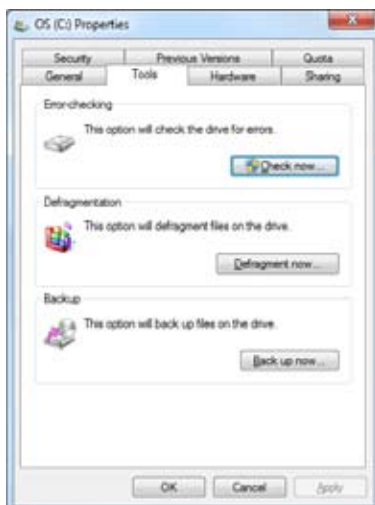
OS (C:) Properties

Security | Previous Versions | Quota
General | Tools | Hardware | Sharing

Error-checking

This option will check the drive for errors.

Check now...

Defragmentation

This option will defragment files on the drive.

Defragment now...

Backup

This option will back up files on the drive.

Back up now...

OK Cancel Apply